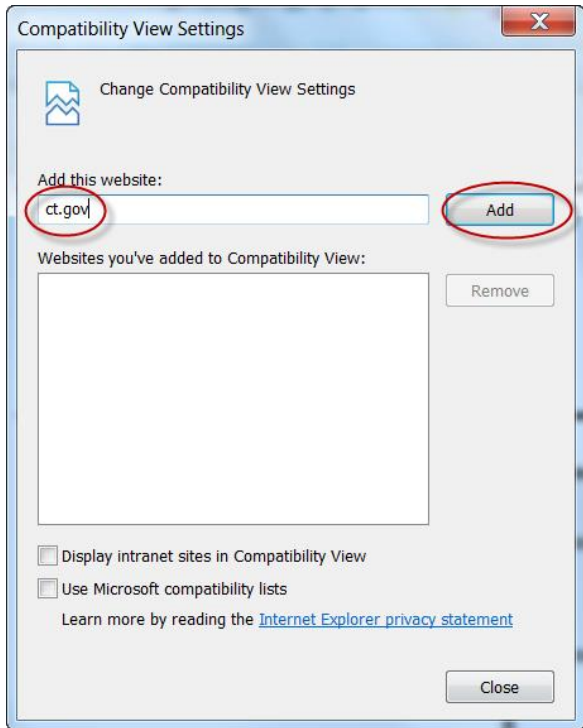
Compatibility View Settings

X

Change Compatibility View Settings

Add this website:

ct.gov

Add

Websites you've added to Compatibility View:

Remove

Display intranet sites in Compatibility View

Use Microsoft compatibility lists

Learn more by reading the Internet Explorer privacy statement

Close